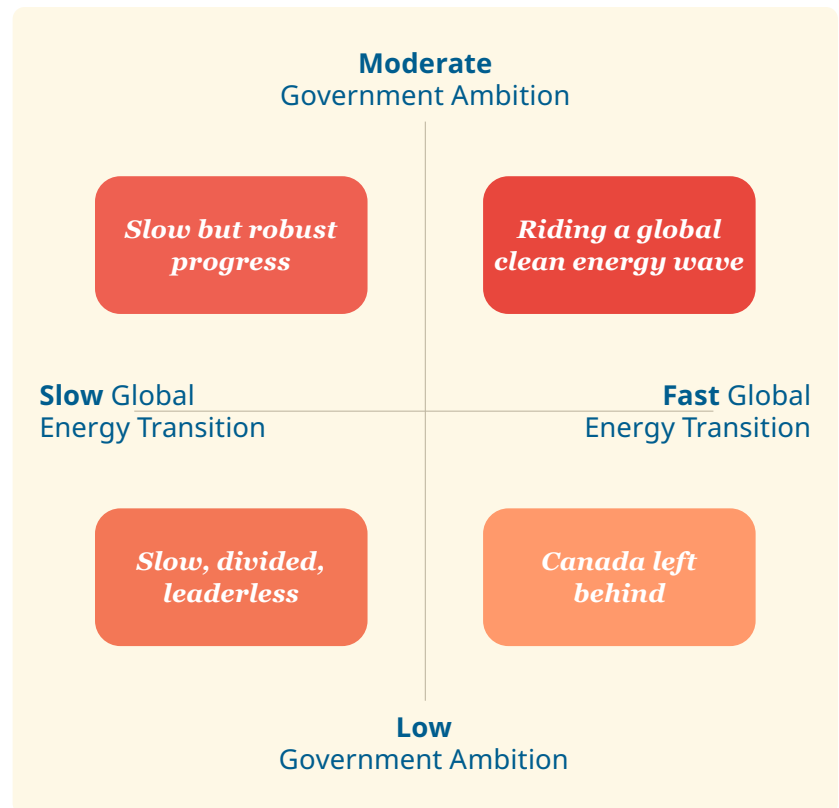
**Moderate**
Government Ambition

*Slow but robust progress*

*Riding a global clean energy wave*

**Slow** Global Energy Transition

**Fast** Global Energy Transition

*Slow, divided, leaderless*

*Canada left behind*

**Low**
Government Ambition